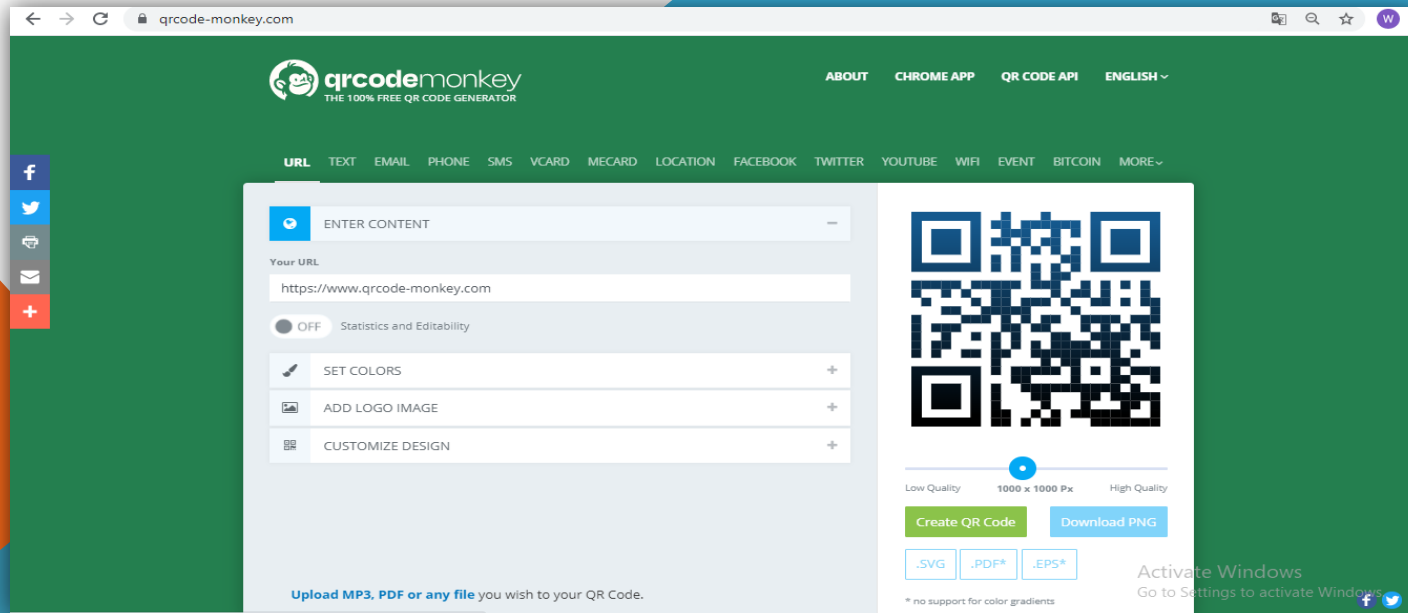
qrcode-monkey.com

qrcodemonkey
THE 100% FREE QR CODE GENERATOR

ABOUT CHROME APP QR CODE API ENGLISH

URL TEXT EMAIL PHONE SMS VCARD MECARD LOCATION FACEBOOK TWITTER YOUTUBE WIFI EVENT BITCOIN MORE

ENTER CONTENT

Your URL

https://www.qrcode-monkey.com

OFF Statistics and Editability

SET COLORS

ADD LOGO IMAGE

CUSTOMIZE DESIGN

Upload MP3, PDF or any file you wish to your QR Code.

Low Quality 1000 x 1000 Px High Quality

Create QR Code Download PNG

.SVG .PDF* .EPS*

* no support for color gradients

Activate Windows
Go to Settings to activate Windows.